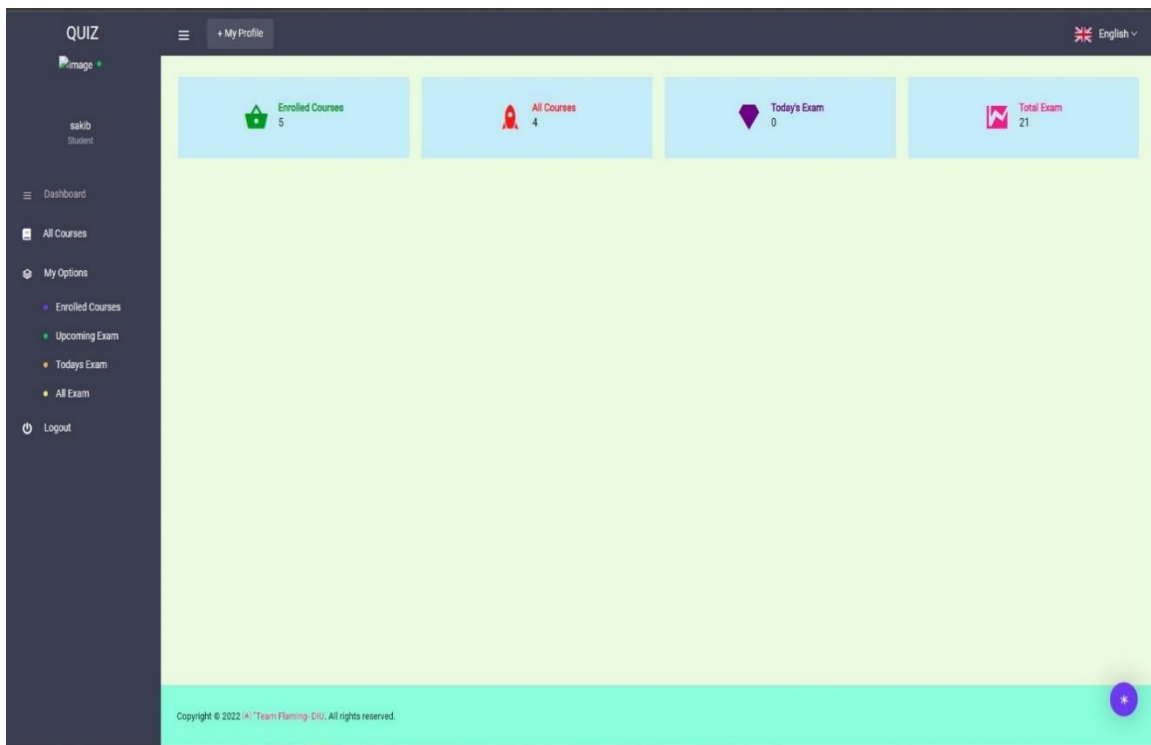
QUIZ

image

sakib
Student

Dashboard

All Courses

My Options

Enrolled Courses

Upcoming Exam

Todays Exam

All Exam

Logout

+ My Profile

English

Enrolled Courses
5

All Courses
4

Today's Exam
0

Total Exam
21

Copyright © 2022 [A] "Team Flaming- DIU. All rights reserved.